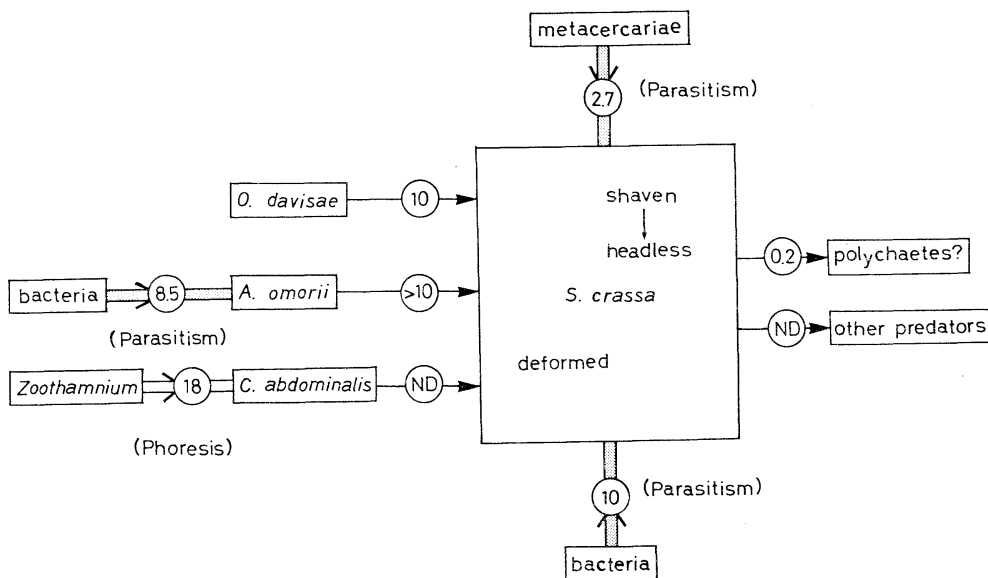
metacercariae

2.7

(Parasitism)

O. davisae

10

shaven

headless

0.2

polychaetes?

bacteria

8.5

A. omorii

>10

S. crassa

(Parasitism)

ND

other predators

deformed

Zoothamnium

18

C. abdominalis

ND

(Phoresis)

10

(Parasitism)

bacteria